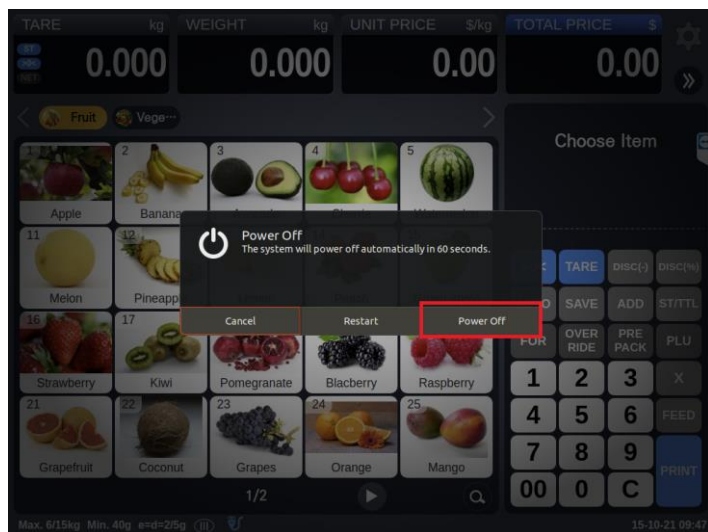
TARE kg WEIGHT kg UNIT PRICE $/kg TOTAL PRICE $

ST
>0<
NET

0.000 0.000 0.00 0.00

»

Fruit Vege···

Choose Item

1 Apple
2 Banana
3
4
5
11 Melon
12 Pineapp
16 Strawberry
17 Kiwi
Pomegranate
Blacberry
Raspberry
21 Grapefruit
22 Coconut
23 Grapes
24 Orange
25 Mango

Power Off
The system will power off automatically in 60 seconds.

Cancel
Restart
Power Off

TARE DISC(-) DISC(%)
SAVE ADD ST/TTL
FOR OVER RIDE PRE PACK PLU
1 2 3 X
4 5 6 FEED
7 8 9 PRINT
00 0 C

1/2

Max. 6/15kg Min. 40g e=d=2/5g (III)

15-10-21 09:47